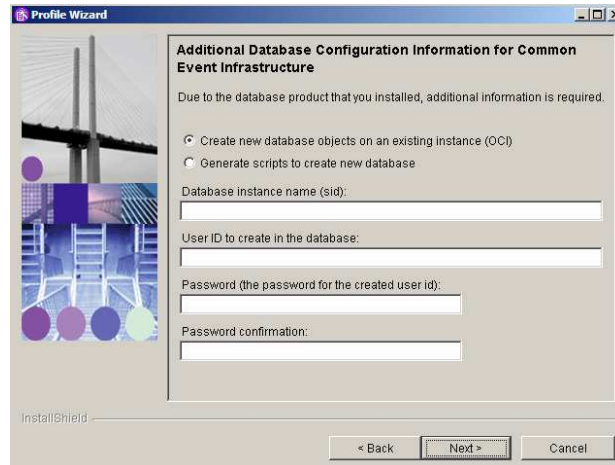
Profile Wizard

Additional Database Configuration Information for Common Event Infrastructure

Due to the database product that you installed, additional information is required.

Create new database objects on an existing instance (OCI)

Generate scripts to create new database

Database instance name (sid):

User ID to create in the database:

Password (the password for the created user id):

Password confirmation:

InstallShield

< Back

Next >

Cancel